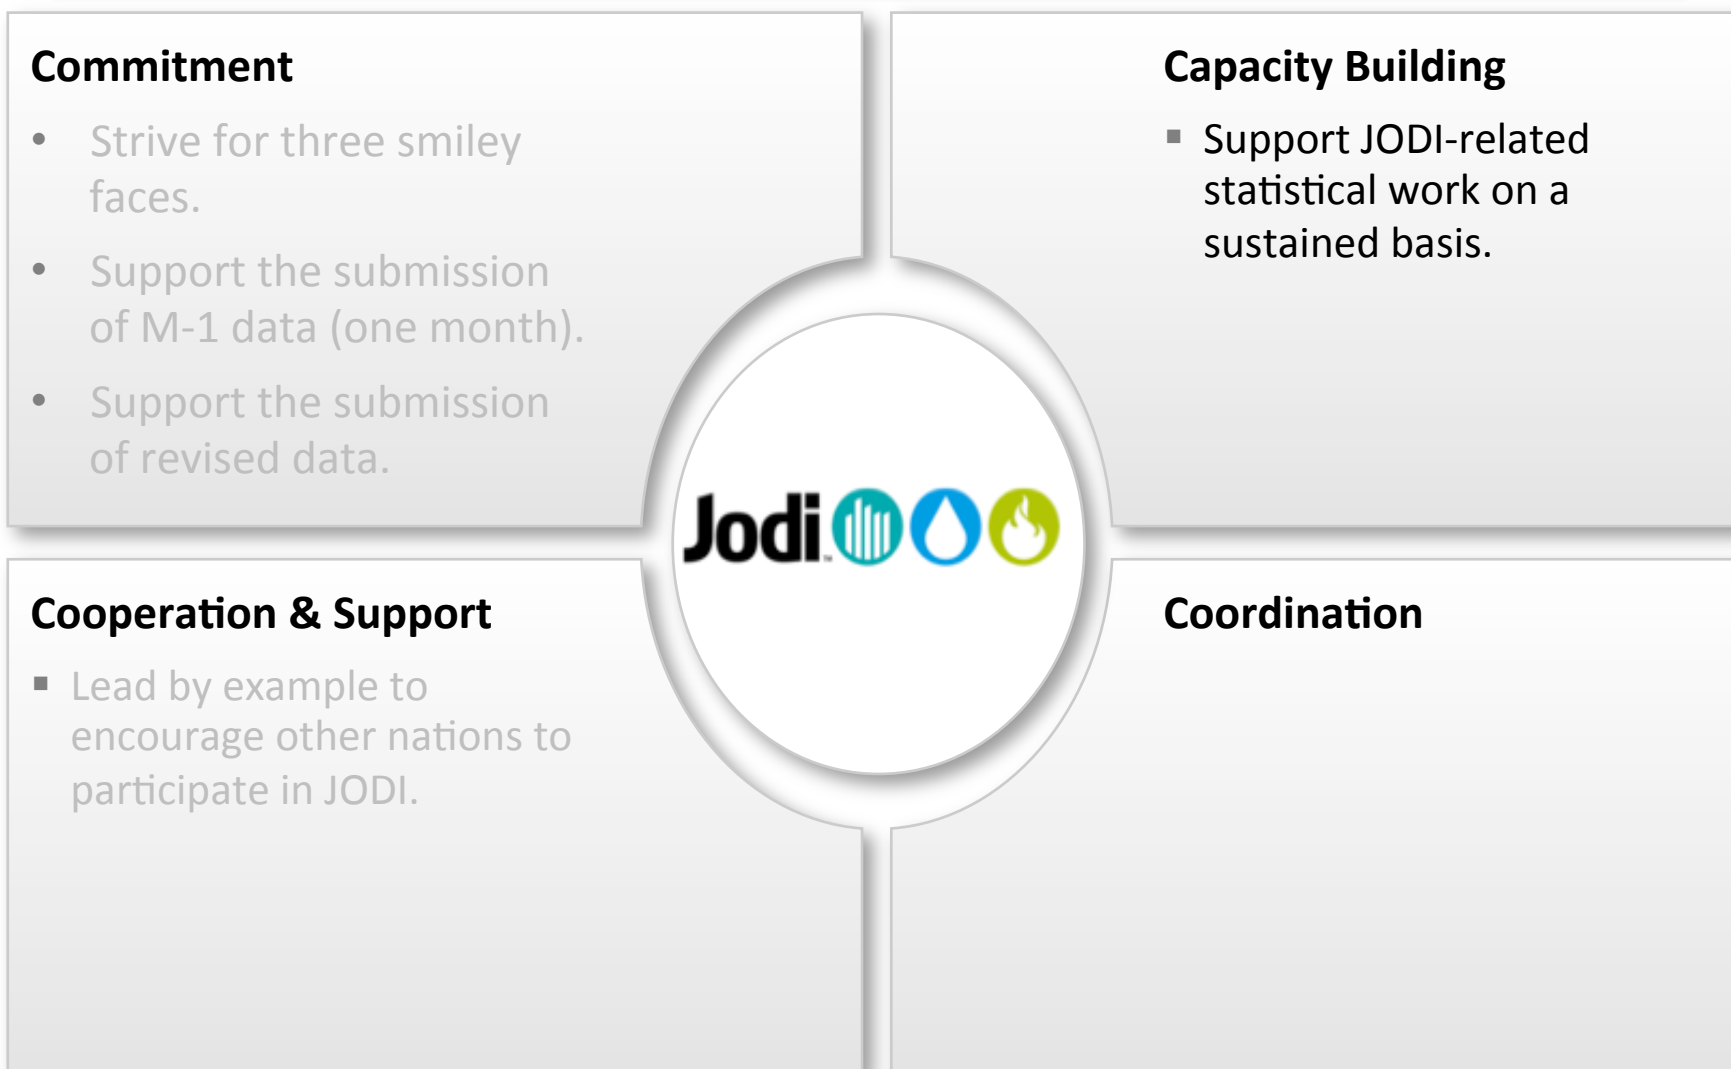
Commitment

- Strive for three smiley faces.
- Support the submission of M-1 data (one month).
- Support the submission of revised data.

Capacity Building

- Support JODI-related statistical work on a sustained basis.

Jodi

Cooperation & Support

- Lead by example to encourage other nations to participate in JODI.

Coordination